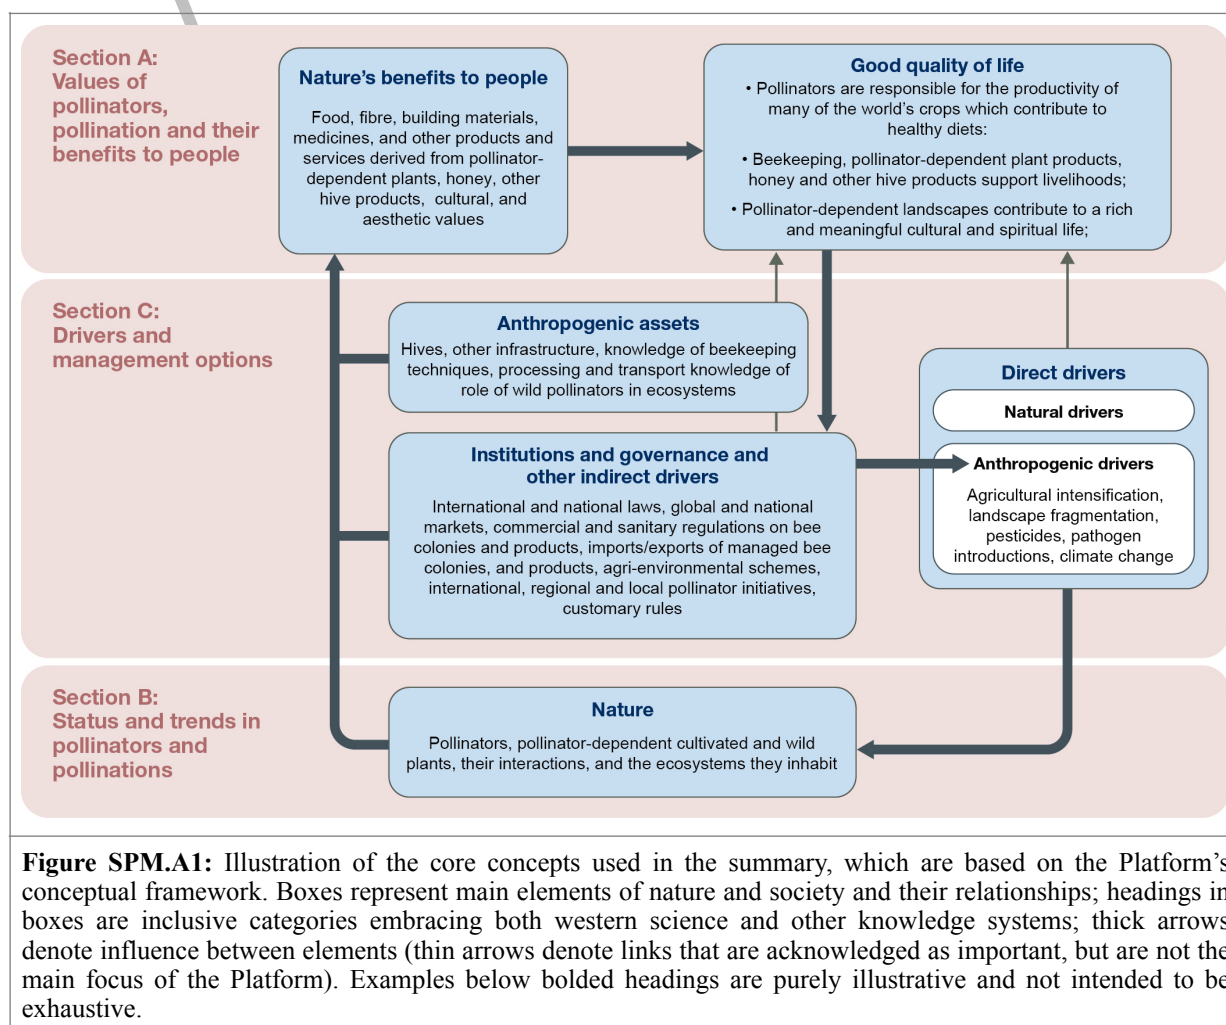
Section A:
Values of pollinators, pollination and their benefits to people

Nature's benefits to people

Food, fibre, building materials, medicines, and other products and services derived from pollinator-dependent plants, honey, other hive products, cultural, and aesthetic values

Good quality of life

• Pollinators are responsible for the productivity of many of the world's crops which contribute to healthy diets:

• Beekeeping, pollinator-dependent plant products, honey and other hive products support livelihoods;

• Pollinator-dependent landscapes contribute to a rich and meaningful cultural and spiritual life;

Section C:
Drivers and management options

Anthropogenic assets

Hives, other infrastructure, knowledge of beekeeping techniques, processing and transport knowledge of role of wild pollinators in ecosystems

Direct drivers

Natural drivers

Anthropogenic drivers

Agricultural intensification, landscape fragmentation, pesticides, pathogen introductions, climate change

Institutions and governance and other indirect drivers

International and national laws, global and national markets, commercial and sanitary regulations on bee colonies and products, imports/exports of managed bee colonies, and products, agri-environmental schemes, international, regional and local pollinator initiatives, customary rules

Section B:
Status and trends in pollinators and pollinations

Nature

Pollinators, pollinator-dependent cultivated and wild plants, their interactions, and the ecosystems they inhabit

Figure SPM.A1: Illustration of the core concepts used in the summary, which are based on the Platform's conceptual framework. Boxes represent main elements of nature and society and their relationships; headings in boxes are inclusive categories embracing both western science and other knowledge systems; thick arrows denote influence between elements (thin arrows denote links that are acknowledged as important, but are not the main focus of the Platform). Examples below bolded headings are purely illustrative and not intended to be exhaustive.